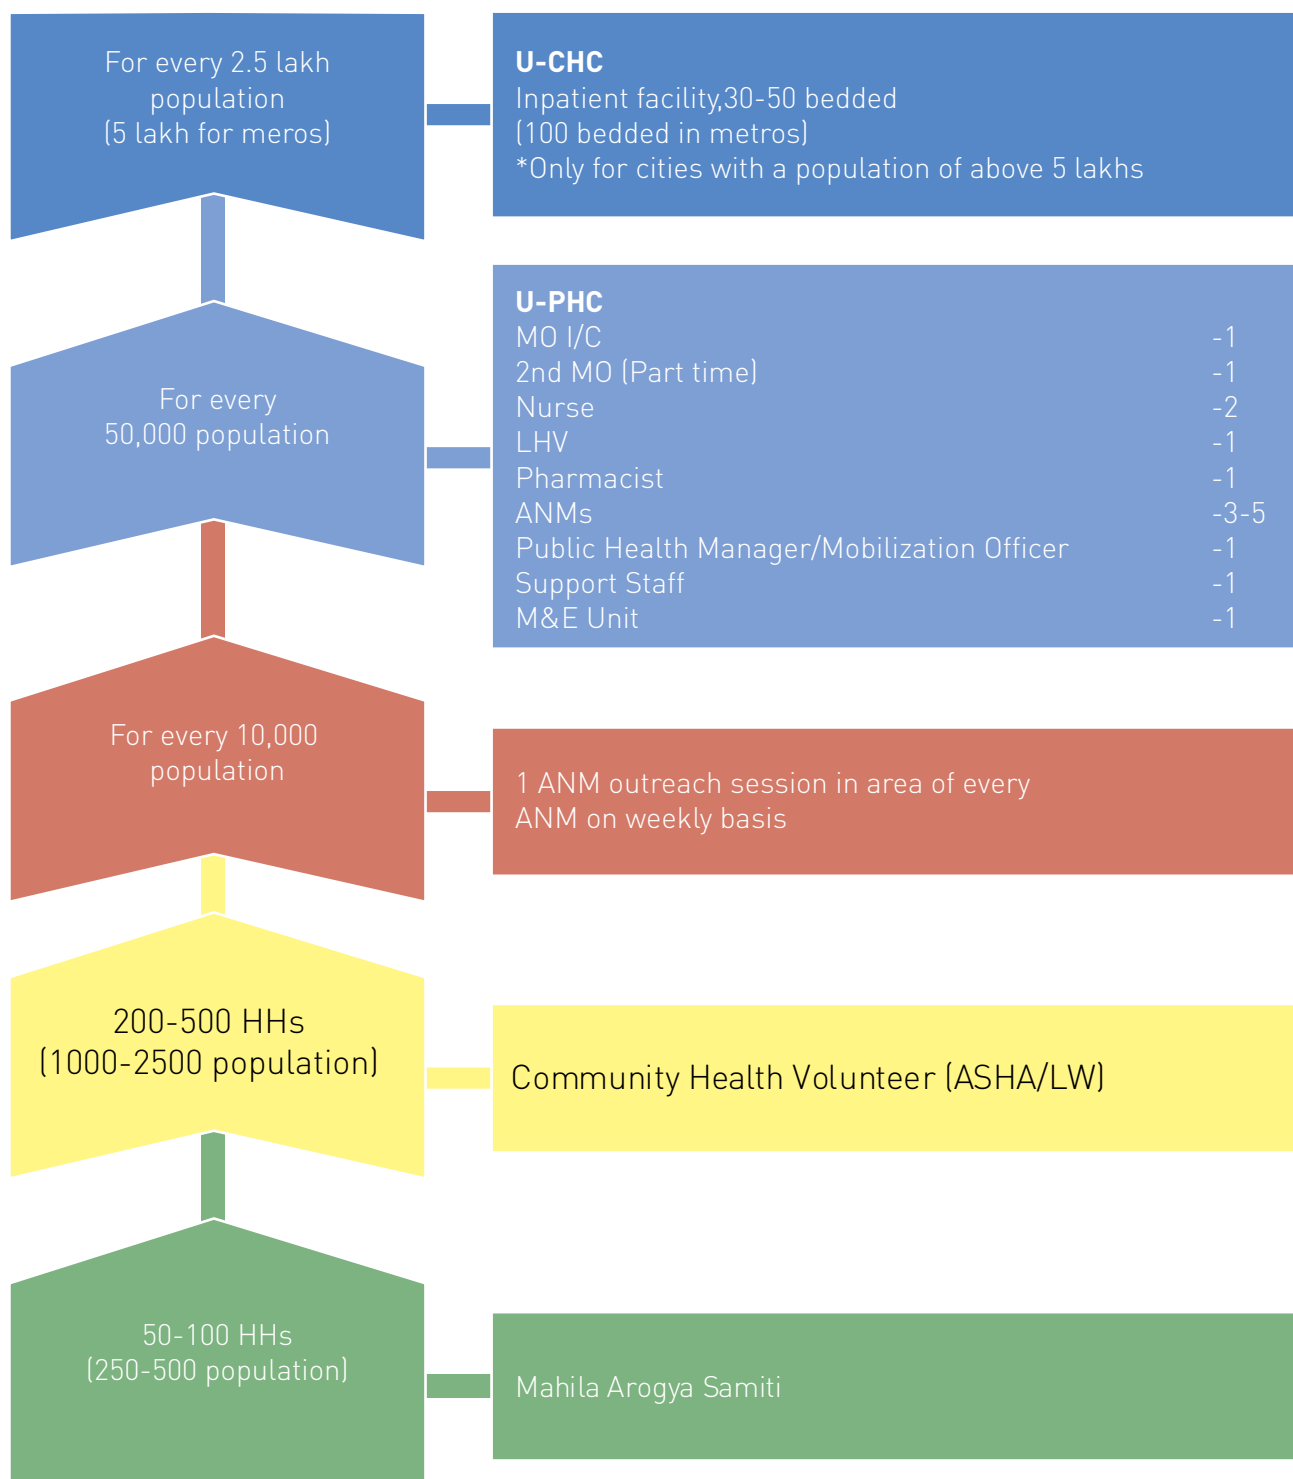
For every 2.5 lakh population (5 lakh for meros)

U-CHC
Inpatient facility,30-50 bedded
(100 bedded in metros)
*Only for cities with a population of above 5 lakhs

For every 50,000 population

U-PHC

| | |
|---|---|
| MO I/C | -1 |
| 2nd MO (Part time) | -1 |
| Nurse | -2 |
| LHV | -1 |
| Pharmacist | -1 |
| ANMs | -3-5 |
| Public Health Manager/Mobilization Officer | -1 |
| Support Staff | -1 |
| M&E Unit | -1 |

For every 10,000 population

1 ANM outreach session in area of every ANM on weekly basis

200-500 HHs (1000-2500 population)

Community Health Volunteer (ASHA/LW)

50-100 HHs (250-500 population)

Mahila Arogya Samiti